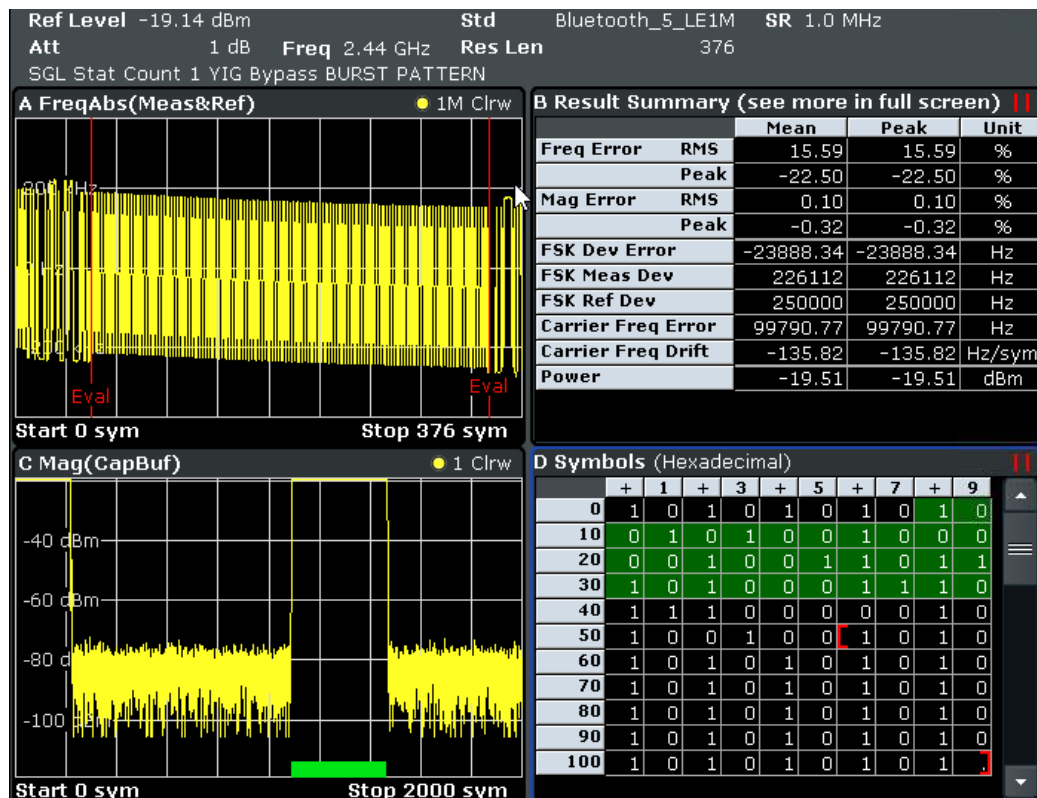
Ref Level -19.14 dBm Std Bluetooth_5_LE1M SR 1.0 MHz
Att 1 dB Freq 2.44 GHz Res Len 376
SGL Stat Count 1 YIG Bypass BURST PATTERN

A FreqAbs(Meas&Ref) ● 1M Clrw

200 kHz
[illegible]
-270 kHz
Eval
Eval
Start 0 sym Stop 376 sym

B Result Summary (see more in full screen)

| | | Mean | Peak | Unit |
|---|---|---|---|---|
| Freq Error | RMS | 15.59 | 15.59 | % |
| | Peak | -22.50 | -22.50 | % |
| Mag Error | RMS | 0.10 | 0.10 | % |
| | Peak | -0.32 | -0.32 | % |
| FSK Dev Error | | -23888.34 | -23888.34 | Hz |
| FSK Meas Dev | | 226112 | 226112 | Hz |
| FSK Ref Dev | | 250000 | 250000 | Hz |
| Carrier Freq Error | | 99790.77 | 99790.77 | Hz |
| Carrier Freq Drift | | -135.82 | -135.82 | Hz/sym |
| Power | | -19.51 | -19.51 | dBm |

C Mag(CapBuf) ● 1 Clrw

-40 dBm
-60 dBm
-80 d
-100 dBm
Start 0 sym Stop 2000 sym

D Symbols (Hexadecimal)

| | + | 1 | + | 3 | + | 5 | + | 7 | + | 9 |
|---|---|---|---|---|---|---|---|---|---|---|
| 0 | 1 | 0 | 1 | 0 | 1 | 0 | 1 | 0 | 1 | 0 |
| 10 | 0 | 1 | 0 | 1 | 0 | 0 | 1 | 0 | 0 | 0 |
| 20 | 0 | 0 | 1 | 0 | 0 | 1 | 1 | 0 | 1 | 1 |
| 30 | 1 | 0 | 1 | 0 | 0 | 0 | 1 | 1 | 1 | 0 |
| 40 | 1 | 1 | 1 | 0 | 0 | 0 | 0 | 0 | 1 | 0 |
| 50 | 1 | 0 | 0 | 1 | 0 | 0 | 1 | 0 | 1 | 0 |
| 60 | 1 | 0 | 1 | 0 | 1 | 0 | 1 | 0 | 1 | 0 |
| 70 | 1 | 0 | 1 | 0 | 1 | 0 | 1 | 0 | 1 | 0 |
| 80 | 1 | 0 | 1 | 0 | 1 | 0 | 1 | 0 | 1 | 0 |
| 90 | 1 | 0 | 1 | 0 | 1 | 0 | 1 | 0 | 1 | 0 |
| 100 | 1 | 0 | 1 | 0 | 1 | 0 | 1 | 0 | 1 | |